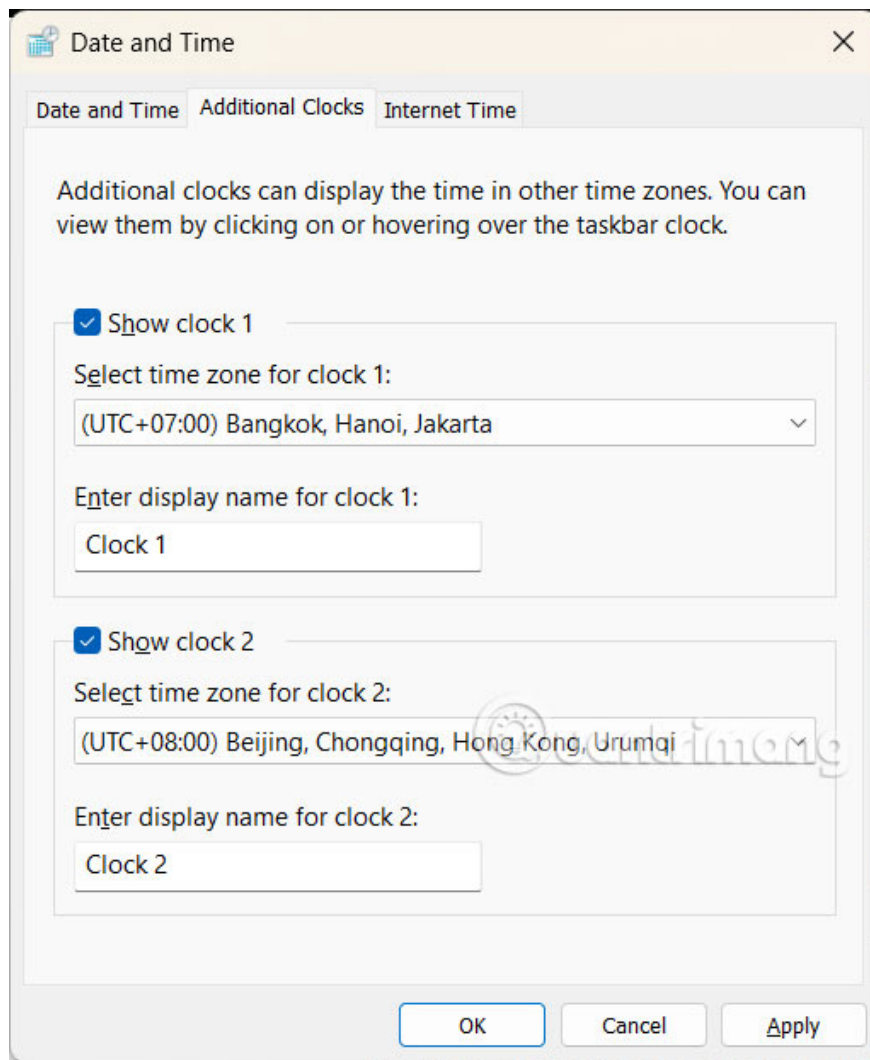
Date and Time

Date and Time | Additional Clocks | Internet Time

Additional clocks can display the time in other time zones. You can view them by clicking on or hovering over the taskbar clock.

Show clock 1

Select time zone for clock 1:

(UTC+07:00) Bangkok, Hanoi, Jakarta

Enter display name for clock 1:

Clock 1

Show clock 2

Select time zone for clock 2:

(UTC+08:00) Beijing, Chongqing, Hong Kong, Urumqi

Enter display name for clock 2:

Clock 2

Quantrimang

OK | Cancel | Apply